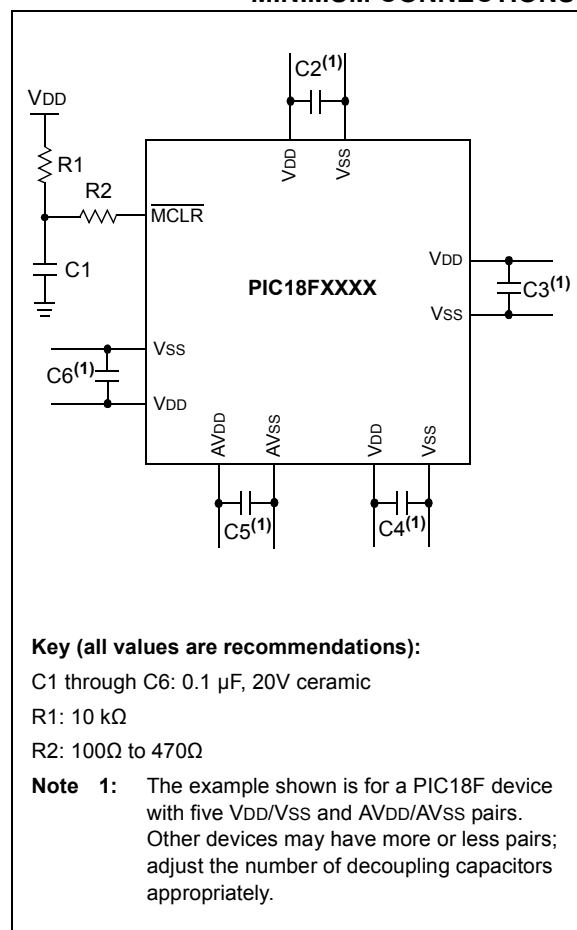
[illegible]

C2$^{(1)}$

VDD

R1

R2

MCLR

C1

VDD

VSS

VDD

PIC18FXXXX

C3$^{(1)}$

VSS

VSS

C6$^{(1)}$

VDD

AVDD

AVSS

VDD

VSS

C5$^{(1)}$

C4$^{(1)}$

**Key (all values are recommendations):**

C1 through C6: 0.1 μF, 20V ceramic

R1: 10 kΩ

R2: 100Ω to 470Ω

**Note 1:** The example shown is for a PIC18F device with five VDD/VSS and AVDD/AVSS pairs. Other devices may have more or less pairs; adjust the number of decoupling capacitors appropriately.